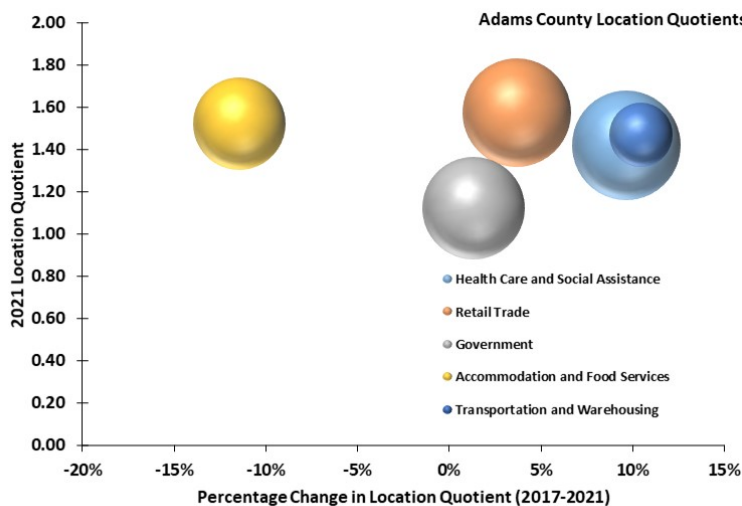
Adams County Location Quotients

2021 Location Quotient

2.00
1.80
1.60
1.40
1.20
1.00
0.80
0.60
0.40
0.20
0.00

-20%
-15%
-10%
-5%
0%
5%
10%
15%

Percentage Change in Location Quotient (2017-2021)

Health Care and Social Assistance
Retail Trade
Government
Accommodation and Food Services
Transportation and Warehousing